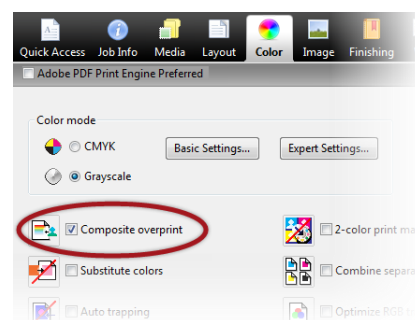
Quick Access
Job Info
Media
Layout
Color
Image
Finishing

Adobe PDF Print Engine Preferred

Color mode

CMYK

Grayscale

Basic Settings...

Expert Settings...

Composite overprint

2-color print m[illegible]

Substitute colors

Combine separ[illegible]

Auto trapping

Optimize RGB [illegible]